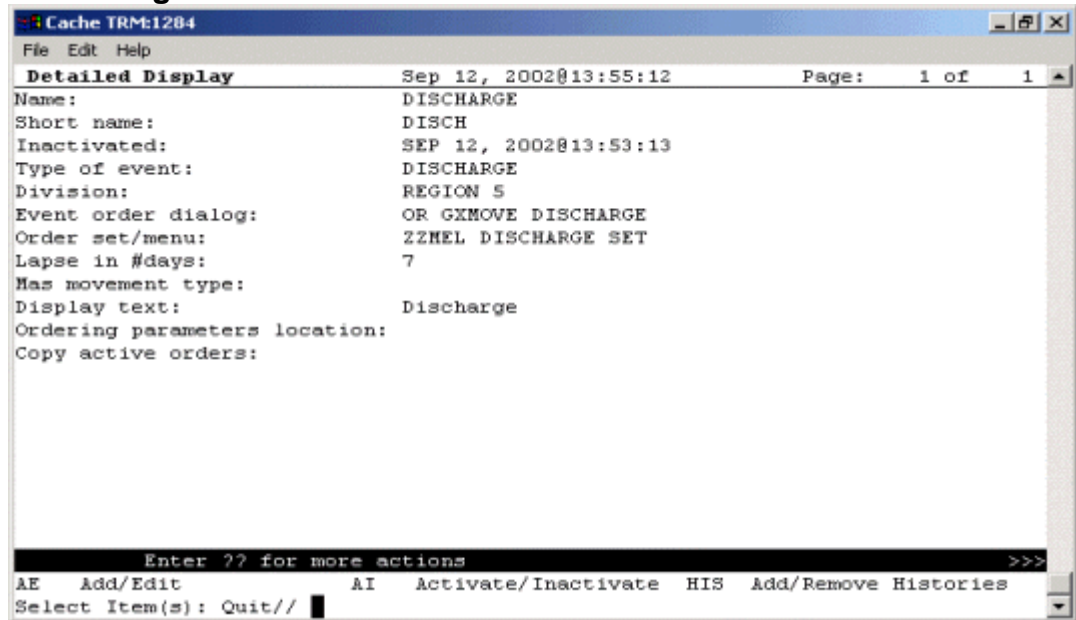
Cache TRM:1284
File Edit Help
Detailed Display Sep 12, 2002@13:55:12 Page: 1 of 1
Name: DISCHARGE
Short name: DISCH
Inactivated: SEP 12, 2002@13:53:13
Type of event: DISCHARGE
Division: REGION 5
Event order dialog: OR GXMOVE DISCHARGE
Order set/menu: ZZMEL DISCHARGE SET
Lapse in #days: 7
Mas movement type:
Display text: Discharge
Ordering parameters location:
Copy active orders:
Enter ?? for more actions >>>
AE Add/Edit AI Activate/Inactivate HIS Add/Remove Histories
Select Item(s): Quit//